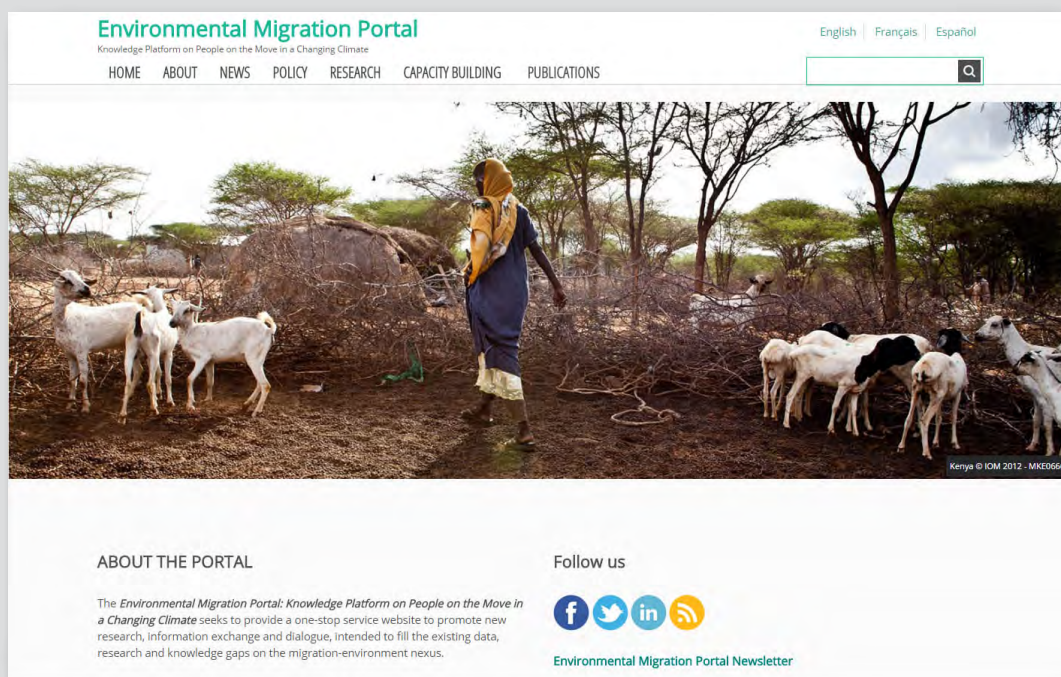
Environmental Migration Portal
Knowledge Platform on People on the Move in a Changing Climate

English | Français | Español

HOME ABOUT NEWS POLICY RESEARCH CAPACITY BUILDING PUBLICATIONS

Kenya © IOM 2012 - MKE066

ABOUT THE PORTAL

The *Environmental Migration Portal: Knowledge Platform on People on the Move in a Changing Climate* seeks to provide a one-stop service website to promote new research, information exchange and dialogue, intended to fill the existing data, research and knowledge gaps on the migration-environment nexus.

Follow us

in

Environmental Migration Portal Newsletter